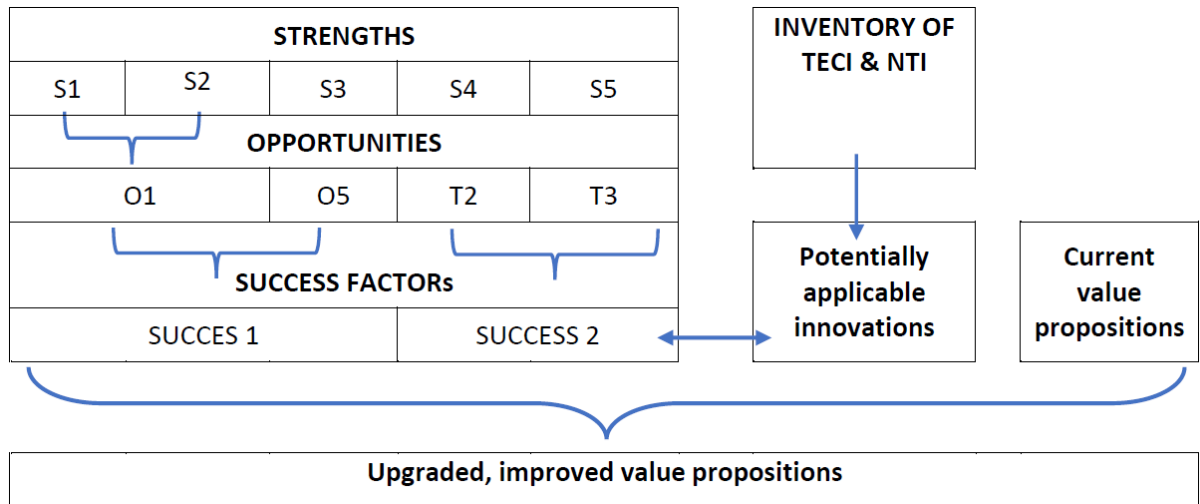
STRENGTHS

| S1 | S2 | S3 | S4 | S5 |
|---|---|---|---|---|

OPPORTUNITIES

| O1 | O5 | T2 | T3 |
|---|---|---|---|

SUCCESS FACTORs

| SUCCES 1 | SUCCESS 2 |
|---|---|

INVENTORY OF TECI & NTI

Potentially applicable innovations

Current value propositions

Upgraded, improved value propositions